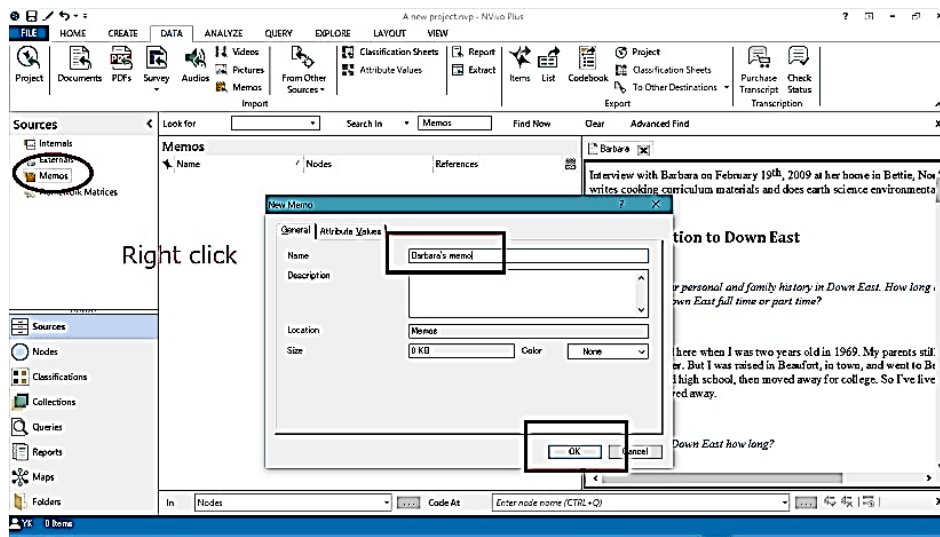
A new project.nvp - NVivo Plus

FILE HOME CREATE DATA ANALYZE QUERY EXPLORE LAYOUT VIEW

Project Documents PDFs Survey Audios Videos Pictures Memos From Other Sources Import Classification Sheets Attribute Values Report Extract Items List Codebook Project Classification Sheets To Other Destinations Export Purchase Transcript Check Status Transcription

Sources
Internals
Externals
Memos
Framework Matrices

Look for Search In Memos Find Now Clear Advanced Find

Memos
Name Nodes References

Barbara

Interview with Barbara on February 19th, 2009 at her home in Bettie, No writes cooking curriculum materials and does earth science environmenta

tion to Down East

r personal and family history in Down East. How long wn East full time or part time?

there when I was two years old in 1969. My parents stil er. But I was raised in Beaufort, in town, and went to B l high school, then moved away for college. So I've live ed away.

Down East how long?

Right click

New Memo ? X
General Attribute Values
Name Barbara's memo
Description
Location Memos
Size 0 KB Color None
OK Cancel

Sources
Nodes
Classifications
Collections
Queries
Reports
Maps
Folders

In Nodes Code At Enter node name (CTRL+Q)

YK 0 Items